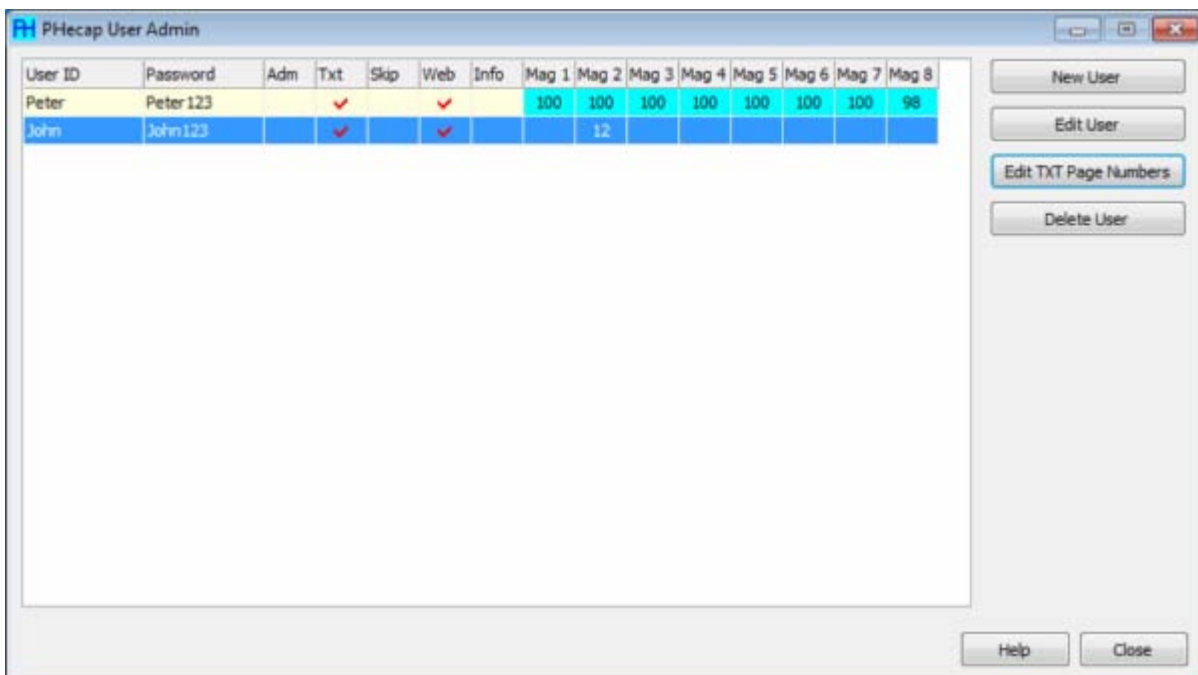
PHecap User Admin

| User ID | Password | Adm | Txt | Skip | Web | Info | Mag 1 | Mag 2 | Mag 3 | Mag 4 | Mag 5 | Mag 6 | Mag 7 | Mag 8 |
|---|---|---|---|---|---|---|---|---|---|---|---|---|---|---|
| Peter | Peter123 | | ✔ | | ✔ | | 100 | 100 | 100 | 100 | 100 | 100 | 100 | 98 |
| John | John123 | | ✔ | | ✔ | | | 12 | | | | | | |

New User
Edit User
Edit TXT Page Numbers
Delete User

Help
Close